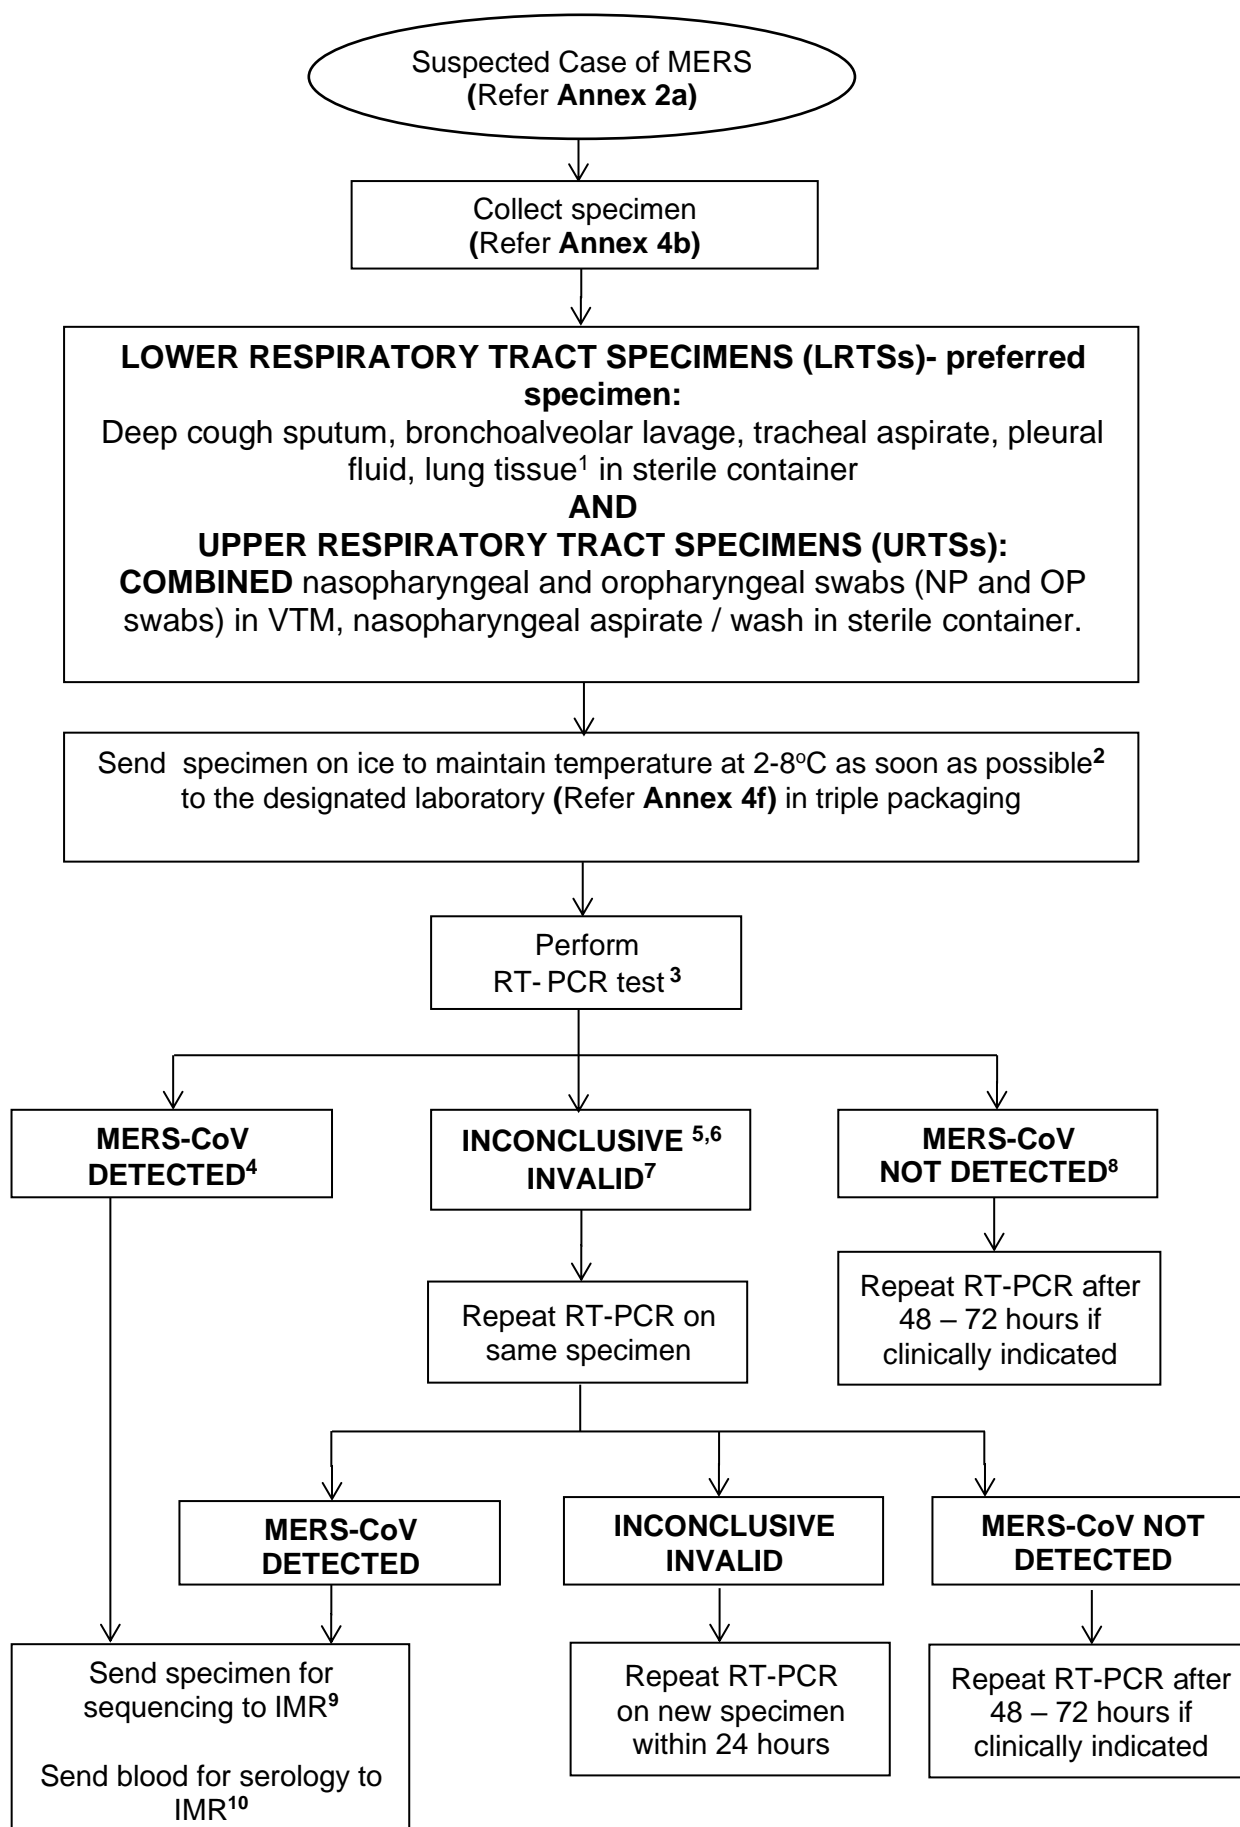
Suspected Case of MERS
(Refer **Annex 2a)**

Collect specimen
(Refer **Annex 4b)**

**LOWER RESPIRATORY TRACT SPECIMENS (LRTSs)- preferred specimen:**
Deep cough sputum, bronchoalveolar lavage, tracheal aspirate, pleural fluid, lung tissue$^1$ in sterile container
**AND**
**UPPER RESPIRATORY TRACT SPECIMENS (URTSs):**
**COMBINED** nasopharyngeal and oropharyngeal swabs (NP and OP swabs) in VTM, nasopharyngeal aspirate / wash in sterile container.

Send specimen on ice to maintain temperature at 2-8$^o$C as soon as possible$^2$ to the designated laboratory (Refer **Annex 4f)** in triple packaging

Perform
RT- PCR test $^3$

**MERS-CoV DETECTED$^4$**

**INCONCLUSIVE $^{5,6}$ INVALID$^7$**

**MERS-CoV NOT DETECTED$^8$**

Repeat RT-PCR after 48 – 72 hours if clinically indicated

Repeat RT-PCR on same specimen

**MERS-CoV DETECTED**

**INCONCLUSIVE INVALID**

**MERS-CoV NOT DETECTED**

Send specimen for sequencing to IMR$^9$

Send blood for serology to IMR$^{10}$

Repeat RT-PCR on new specimen within 24 hours

Repeat RT-PCR after 48 – 72 hours if clinically indicated